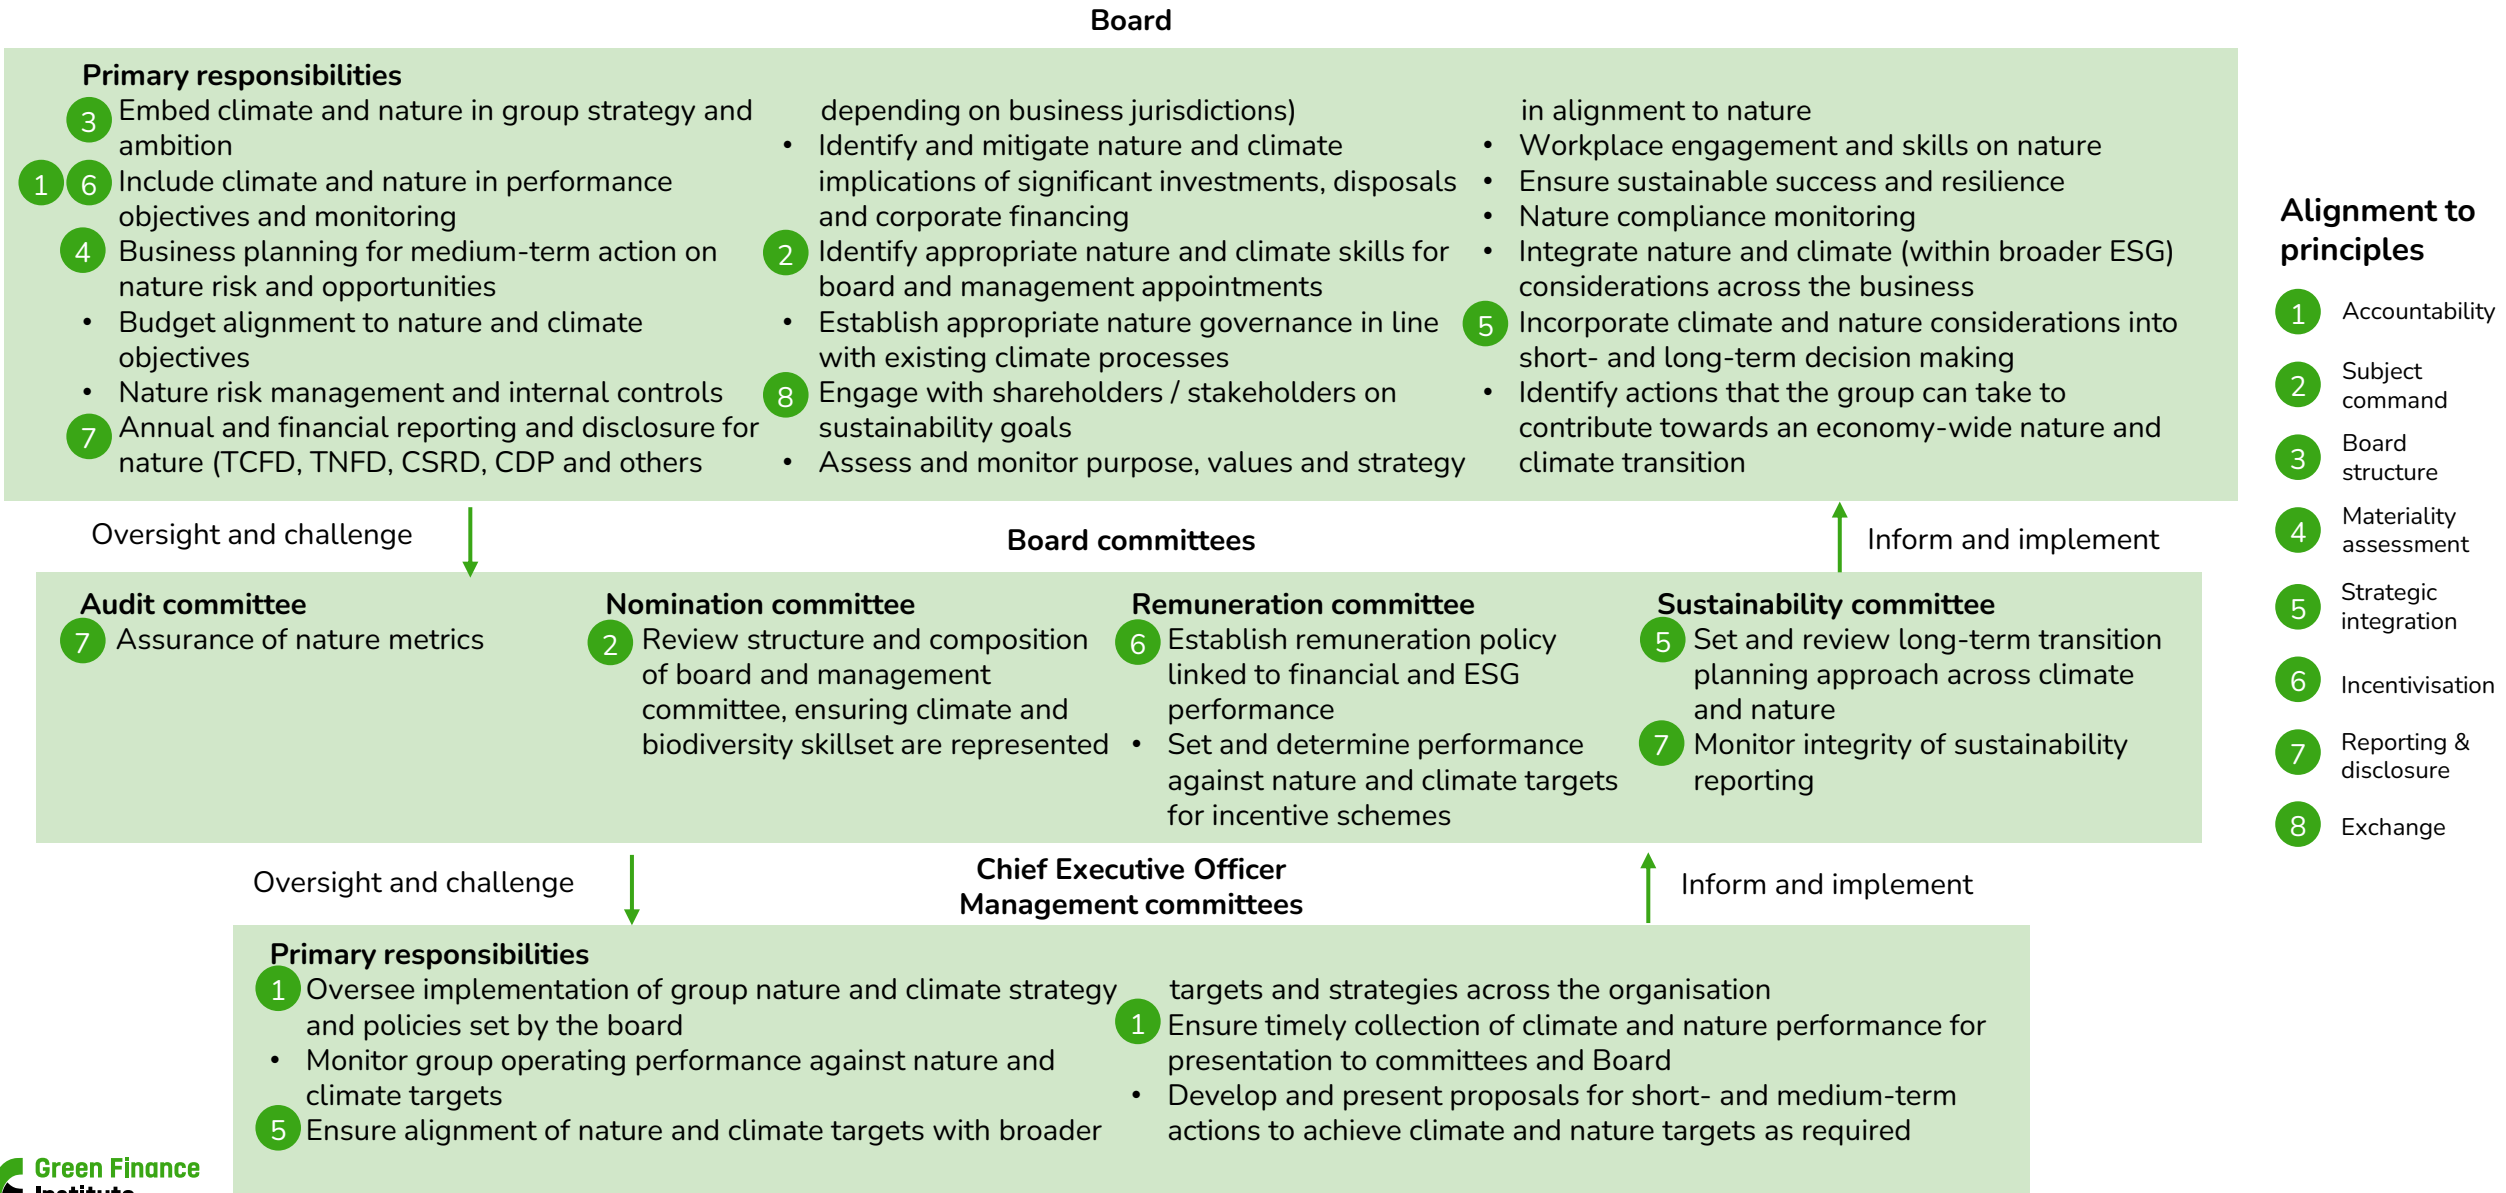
Board

Primary responsibilities

3 Embed climate and nature in group strategy and ambition

1 6 Include climate and nature in performance objectives and monitoring

4 Business planning for medium-term action on nature risk and opportunities

• Budget alignment to nature and climate objectives

• Nature risk management and internal controls

7 Annual and financial reporting and disclosure for nature (TCFD, TNFD, CSRD, CDP and others depending on business jurisdictions)

• Identify and mitigate nature and climate implications of significant investments, disposals and corporate financing

2 Identify appropriate nature and climate skills for board and management appointments

• Establish appropriate nature governance in line with existing climate processes

8 Engage with shareholders / stakeholders on sustainability goals

• Assess and monitor purpose, values and strategy in alignment to nature

• Workplace engagement and skills on nature

• Ensure sustainable success and resilience

• Nature compliance monitoring

• Integrate nature and climate (within broader ESG) considerations across the business

5 Incorporate climate and nature considerations into short- and long-term decision making

• Identify actions that the group can take to contribute towards an economy-wide nature and climate transition

Oversight and challenge

Board committees

Inform and implement

Audit committee

7 Assurance of nature metrics

Nomination committee

2 Review structure and composition of board and management committee, ensuring climate and biodiversity skillset are represented

Remuneration committee

6 Establish remuneration policy linked to financial and ESG performance

• Set and determine performance against nature and climate targets for incentive schemes

Sustainability committee

5 Set and review long-term transition planning approach across climate and nature

7 Monitor integrity of sustainability reporting

Oversight and challenge

Chief Executive Officer
Management committees

Inform and implement

Primary responsibilities

1 Oversee implementation of group nature and climate strategy and policies set by the board

• Monitor group operating performance against nature and climate targets

5 Ensure alignment of nature and climate targets with broader targets and strategies across the organisation

1 Ensure timely collection of climate and nature performance for presentation to committees and Board

• Develop and present proposals for short- and medium-term actions to achieve climate and nature targets as required

Alignment to principles

1 Accountability

2 Subject command

3 Board structure

4 Materiality assessment

5 Strategic integration

6 Incentivisation

7 Reporting & disclosure

8 Exchange

Green Finance Institute